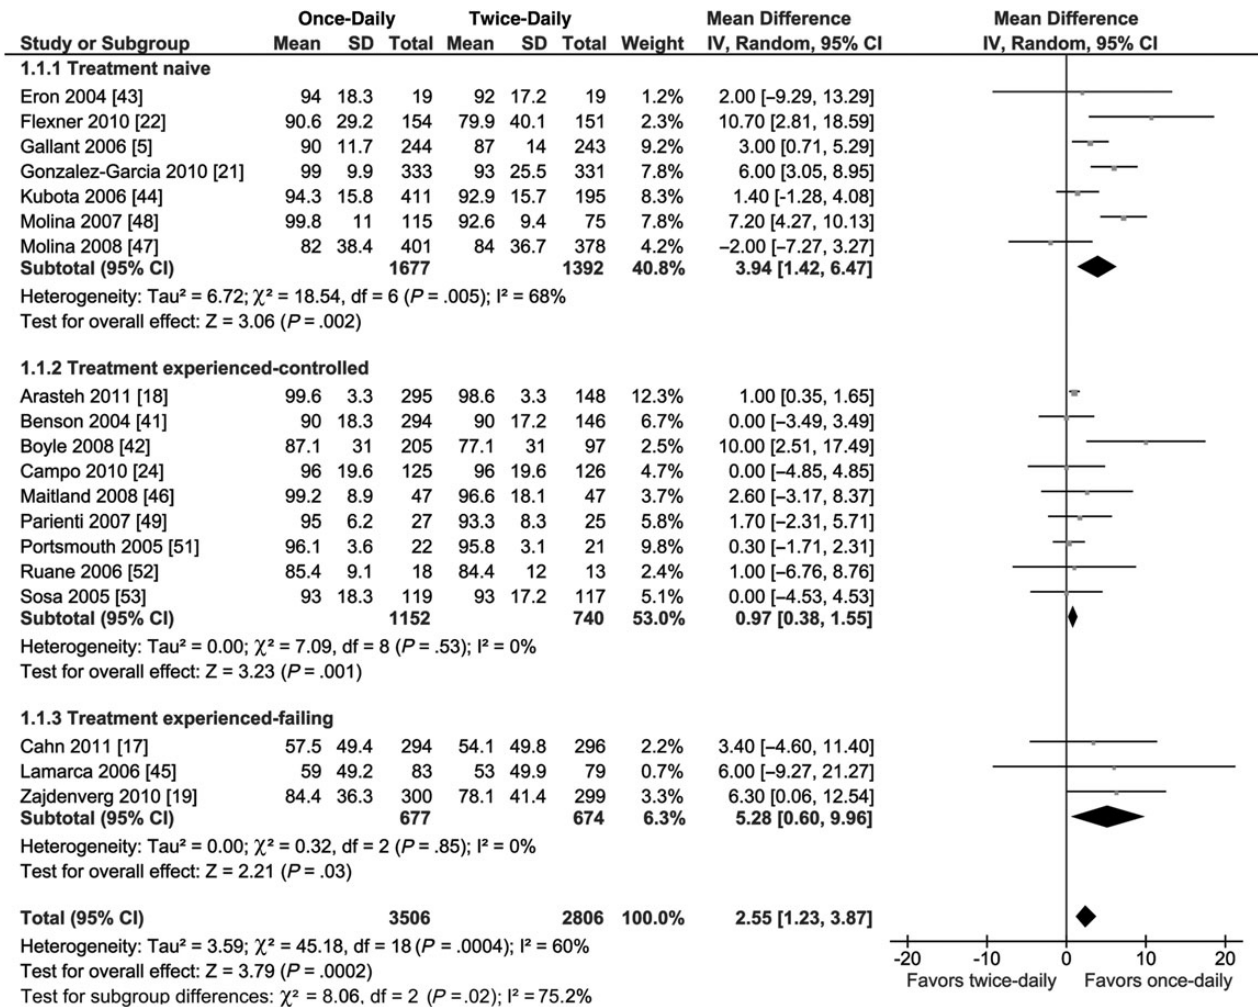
| Study or Subgroup | Once-Daily Mean | SD | Total | Twice-Daily Mean | SD | Total | Weight | Mean Difference IV, Random, 95% CI |
|---|---|---|---|---|---|---|---|---|
| **1.1.1 Treatment naive** | | | | | | | | |
| Eron 2004 [43] | 94 | 18.3 | 19 | 92 | 17.2 | 19 | 1.2% | 2.00 [−9.29, 13.29] |
| Flexner 2010 [22] | 90.6 | 29.2 | 154 | 79.9 | 40.1 | 151 | 2.3% | 10.70 [2.81, 18.59] |
| Gallant 2006 [5] | 90 | 11.7 | 244 | 87 | 14 | 243 | 9.2% | 3.00 [0.71, 5.29] |
| Gonzalez-Garcia 2010 [21] | 99 | 9.9 | 333 | 93 | 25.5 | 331 | 7.8% | 6.00 [3.05, 8.95] |
| Kubota 2006 [44] | 94.3 | 15.8 | 411 | 92.9 | 15.7 | 195 | 8.3% | 1.40 [-1.28, 4.08] |
| Molina 2007 [48] | 99.8 | 11 | 115 | 92.6 | 9.4 | 75 | 7.8% | 7.20 [4.27, 10.13] |
| Molina 2008 [47] | 82 | 38.4 | 401 | 84 | 36.7 | 378 | 4.2% | −2.00 [−7.27, 3.27] |
| **Subtotal (95% CI)** | | | **1677** | | | **1392** | **40.8%** | **3.94 [1.42, 6.47]** |

Heterogeneity: Tau² = 6.72; χ² = 18.54, df = 6 (*P* = .005); I² = 68%
Test for overall effect: Z = 3.06 (*P* = .002)

| Study or Subgroup | Mean | SD | Total | Mean | SD | Total | Weight | Mean Difference IV, Random, 95% CI |
|---|---|---|---|---|---|---|---|---|
| **1.1.2 Treatment experienced-controlled** | | | | | | | | |
| Arasteh 2011 [18] | 99.6 | 3.3 | 295 | 98.6 | 3.3 | 148 | 12.3% | 1.00 [0.35, 1.65] |
| Benson 2004 [41] | 90 | 18.3 | 294 | 90 | 17.2 | 146 | 6.7% | 0.00 [−3.49, 3.49] |
| Boyle 2008 [42] | 87.1 | 31 | 205 | 77.1 | 31 | 97 | 2.5% | 10.00 [2.51, 17.49] |
| Campo 2010 [24] | 96 | 19.6 | 125 | 96 | 19.6 | 126 | 4.7% | 0.00 [−4.85, 4.85] |
| Maitland 2008 [46] | 99.2 | 8.9 | 47 | 96.6 | 18.1 | 47 | 3.7% | 2.60 [−3.17, 8.37] |
| Parienti 2007 [49] | 95 | 6.2 | 27 | 93.3 | 8.3 | 25 | 5.8% | 1.70 [−2.31, 5.71] |
| Portsmouth 2005 [51] | 96.1 | 3.6 | 22 | 95.8 | 3.1 | 21 | 9.8% | 0.30 [−1.71, 2.31] |
| Ruane 2006 [52] | 85.4 | 9.1 | 18 | 84.4 | 12 | 13 | 2.4% | 1.00 [−6.76, 8.76] |
| Sosa 2005 [53] | 93 | 18.3 | 119 | 93 | 17.2 | 117 | 5.1% | 0.00 [−4.53, 4.53] |
| **Subtotal (95% CI)** | | | **1152** | | | **740** | **53.0%** | **0.97 [0.38, 1.55]** |

Heterogeneity: Tau² = 0.00; χ² = 7.09, df = 8 (*P* = .53); I² = 0%
Test for overall effect: Z = 3.23 (*P* = .001)

| Study or Subgroup | Mean | SD | Total | Mean | SD | Total | Weight | Mean Difference IV, Random, 95% CI |
|---|---|---|---|---|---|---|---|---|
| **1.1.3 Treatment experienced-failing** | | | | | | | | |
| Cahn 2011 [17] | 57.5 | 49.4 | 294 | 54.1 | 49.8 | 296 | 2.2% | 3.40 [−4.60, 11.40] |
| Lamarca 2006 [45] | 59 | 49.2 | 83 | 53 | 49.9 | 79 | 0.7% | 6.00 [−9.27, 21.27] |
| Zajdenverg 2010 [19] | 84.4 | 36.3 | 300 | 78.1 | 41.4 | 299 | 3.3% | 6.30 [0.06, 12.54] |
| **Subtotal (95% CI)** | | | **677** | | | **674** | **6.3%** | **5.28 [0.60, 9.96]** |

Heterogeneity: Tau² = 0.00; χ² = 0.32, df = 2 (*P* = .85); I² = 0%
Test for overall effect: Z = 2.21 (*P* = .03)

| | | | | | | | | |
|---|---|---|---|---|---|---|---|---|
| **Total (95% CI)** | | | **3506** | | | **2806** | **100.0%** | **2.55 [1.23, 3.87]** |

Heterogeneity: Tau² = 3.59; χ² = 45.18, df = 18 (*P* = .0004); I² = 60%
Test for overall effect: Z = 3.79 (*P* = .0002)
Test for subgroup differences: χ² = 8.06, df = 2 (*P* = .02); I² = 75.2%

Mean Difference
IV, Random, 95% CI

-20 -10 0 10 20
Favors twice-daily Favors once-daily